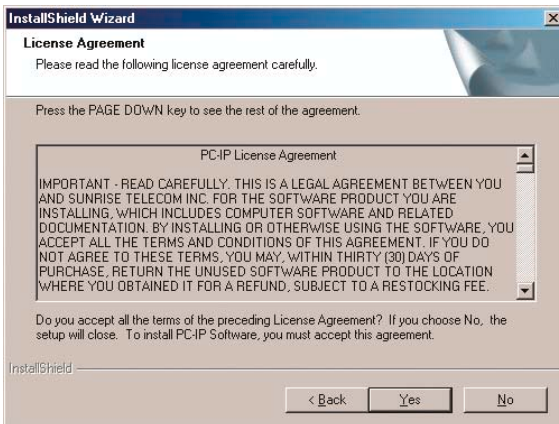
InstallShield Wizard

License Agreement

Please read the following license agreement carefully.

Press the PAGE DOWN key to see the rest of the agreement.

PC-IP License Agreement

IMPORTANT - READ CAREFULLY. THIS IS A LEGAL AGREEMENT BETWEEN YOU AND SUNRISE TELECOM INC. FOR THE SOFTWARE PRODUCT YOU ARE INSTALLING, WHICH INCLUDES COMPUTER SOFTWARE AND RELATED DOCUMENTATION. BY INSTALLING OR OTHERWISE USING THE SOFTWARE, YOU ACCEPT ALL THE TERMS AND CONDITIONS OF THIS AGREEMENT. IF YOU DO NOT AGREE TO THESE TERMS, YOU MAY, WITHIN THIRTY (30) DAYS OF PURCHASE, RETURN THE UNUSED SOFTWARE PRODUCT TO THE LOCATION WHERE YOU OBTAINED IT FOR A REFUND, SUBJECT TO A RESTOCKING FEE.

Do you accept all the terms of the preceding License Agreement? If you choose No, the setup will close. To install PC-IP Software, you must accept this agreement.

InstallShield

< Back Yes No